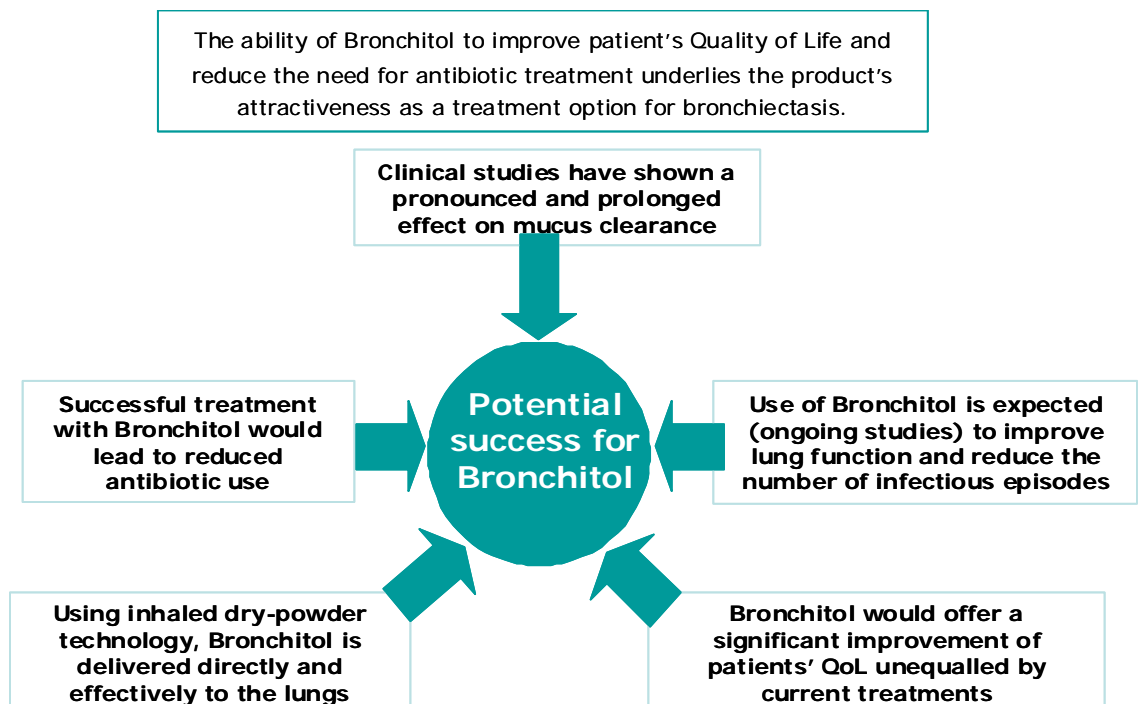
The ability of Bronchitol to improve patient's Quality of Life and reduce the need for antibiotic treatment underlies the product's attractiveness as a treatment option for bronchiectasis.

Clinical studies have shown a pronounced and prolonged effect on mucus clearance

Successful treatment with Bronchitol would lead to reduced antibiotic use

Potential success for Bronchitol

Use of Bronchitol is expected (ongoing studies) to improve lung function and reduce the number of infectious episodes

Using inhaled dry-powder technology, Bronchitol is delivered directly and effectively to the lungs

Bronchitol would offer a significant improvement of patients' QoL unequalled by current treatments